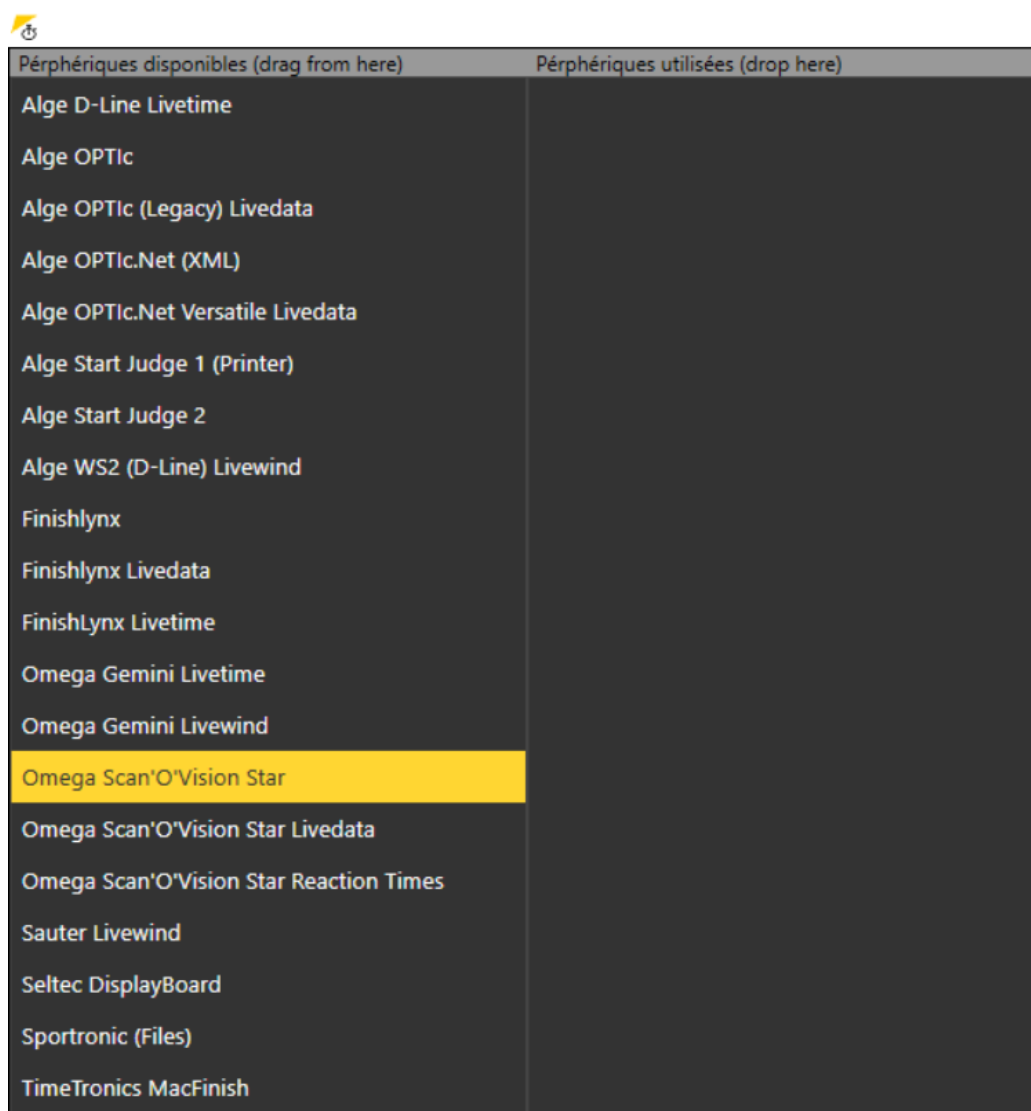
| Pérphériques disponibles (drag from here) | Pérphériques utilisées (drop here) |
|---|---|
| Alge D-Line Livetime | |
| Alge OPTIc | |
| Alge OPTIc (Legacy) Livedata | |
| Alge OPTIc.Net (XML) | |
| Alge OPTIc.Net Versatile Livedata | |
| Alge Start Judge 1 (Printer) | |
| Alge Start Judge 2 | |
| Alge WS2 (D-Line) Livewind | |
| Finishlynx | |
| Finishlynx Livedata | |
| FinishLynx Livetime | |
| Omega Gemini Livetime | |
| Omega Gemini Livewind | |
| Omega Scan'O'Vision Star | |
| Omega Scan'O'Vision Star Livedata | |
| Omega Scan'O'Vision Star Reaction Times | |
| Sauter Livewind | |
| Seltec DisplayBoard | |
| Sportronic (Files) | |
| TimeTronics MacFinish | |